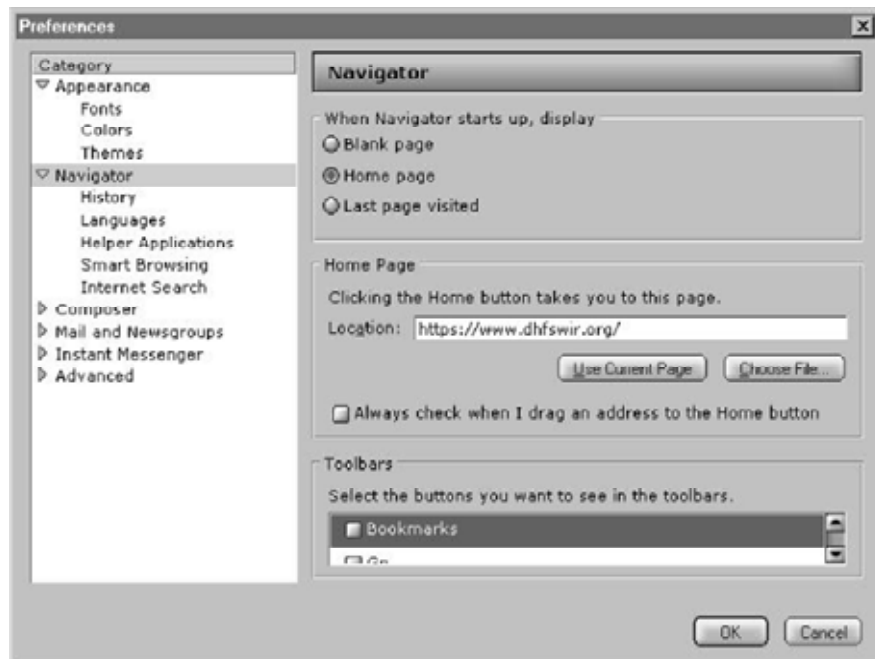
Preferences

Category
Appearance
Fonts
Colors
Themes
Navigator
History
Languages
Helper Applications
Smart Browsing
Internet Search
Composer
Mail and Newsgroups
Instant Messenger
Advanced

Navigator

When Navigator starts up, display
Blank page
Home page
Last page visited

Home Page
Clicking the Home button takes you to this page.
Location: https://www.dhfswir.org/
Use Current Page
Choose File...
Always check when I drag an address to the Home button

Toolbars
Select the buttons you want to see in the toolbars.
Bookmarks
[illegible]

OK
Cancel